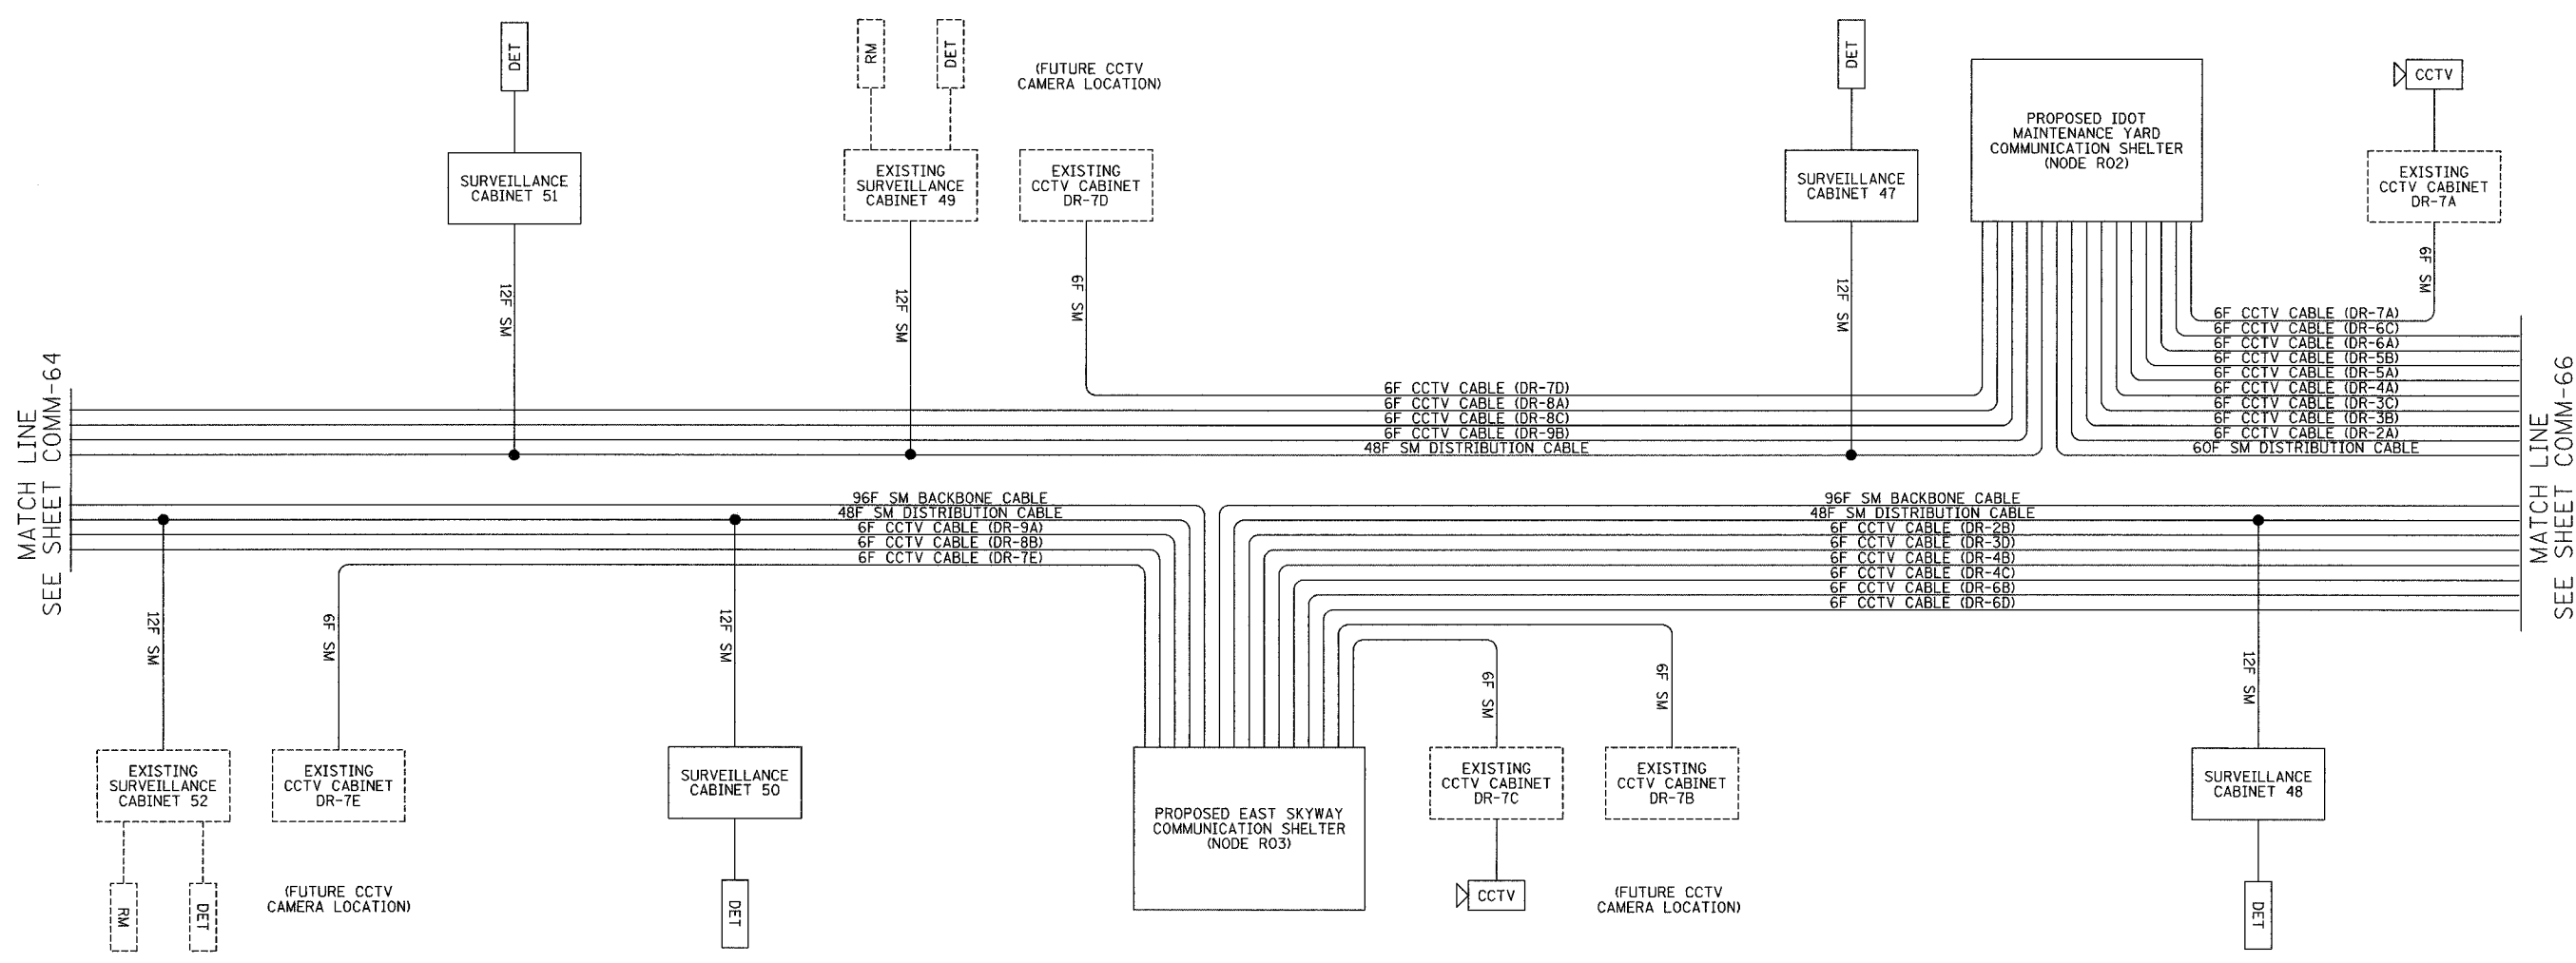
DET

RM

DET

(FUTURE CCTV CAMERA LOCATION)

DET

PROPOSED IDOT MAINTENANCE YARD COMMUNICATION SHELTER (NODE R02)

CCTV

SURVEILLANCE CABINET 51

EXISTING SURVEILLANCE CABINET 49

EXISTING CCTV CABINET DR-7D

SURVEILLANCE CABINET 47

EXISTING CCTV CABINET DR-7A

12F SM

12F SM

6F SM

12F SM

6F SM

MATCH LINE SEE SHEET COMM-64

6F CCTV CABLE (DR-7A)
6F CCTV CABLE (DR-6C)
6F CCTV CABLE (DR-6A)
6F CCTV CABLE (DR-5B)
6F CCTV CABLE (DR-5A)
6F CCTV CABLE (DR-4A)
6F CCTV CABLE (DR-3C)
6F CCTV CABLE (DR-3B)
6F CCTV CABLE (DR-2A)
60F SM DISTRIBUTION CABLE

6F CCTV CABLE (DR-7D)
6F CCTV CABLE (DR-8A)
6F CCTV CABLE (DR-8C)
6F CCTV CABLE (DR-9B)
48F SM DISTRIBUTION CABLE

MATCH LINE SEE SHEET COMM-66

96F SM BACKBONE CABLE
48F SM DISTRIBUTION CABLE
6F CCTV CABLE (DR-9A)
6F CCTV CABLE (DR-8B)
6F CCTV CABLE (DR-7E)

96F SM BACKBONE CABLE
48F SM DISTRIBUTION CABLE
6F CCTV CABLE (DR-2B)
6F CCTV CABLE (DR-3D)
6F CCTV CABLE (DR-4B)
6F CCTV CABLE (DR-4C)
6F CCTV CABLE (DR-6B)
6F CCTV CABLE (DR-6D)

12F SM

6F SM

12F SM

6F SM

6F SM

12F SM

EXISTING SURVEILLANCE CABINET 52

EXISTING CCTV CABINET DR-7E

SURVEILLANCE CABINET 50

PROPOSED EAST SKYWAY COMMUNICATION SHELTER (NODE R03)

EXISTING CCTV CABINET DR-7C

EXISTING CCTV CABINET DR-7B

SURVEILLANCE CABINET 48

RM

DET

(FUTURE CCTV CAMERA LOCATION)

DET

CCTV

(FUTURE CCTV CAMERA LOCATION)

DET